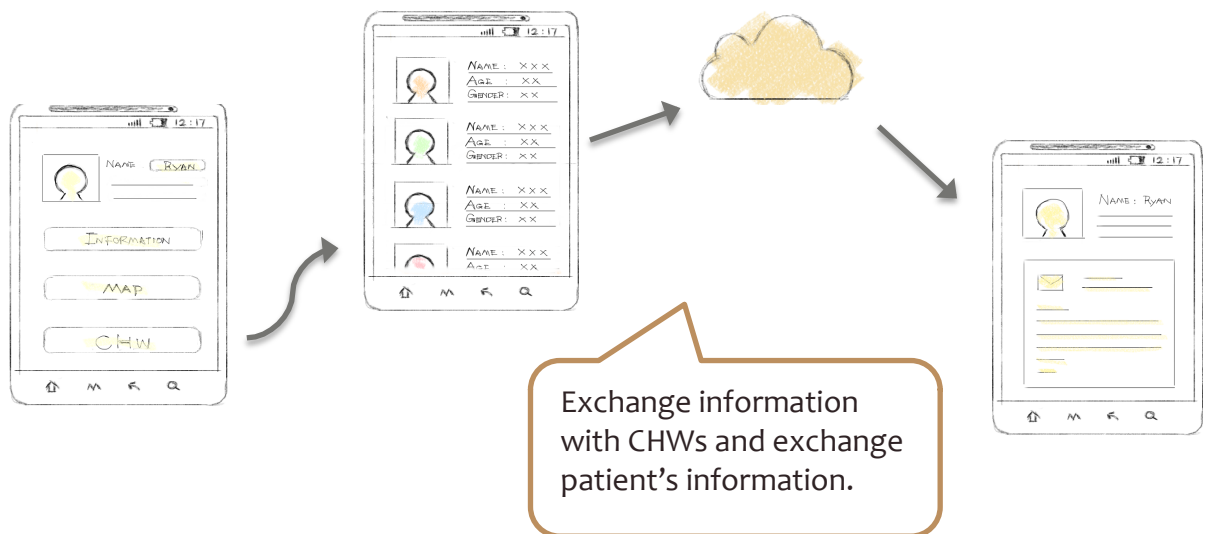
12:17

NAME Ryan

INFORMATION

MAP

CHW

12:17

NAME : XXX
AGE : XX
GENDER : XX

NAME : XXX
AGE : XX
GENDER : XX

NAME : XXX
AGE : XX
GENDER : XX

NAME : XXX
AGE : XX

12:17

NAME : Ryan

Exchange information with CHWs and exchange patient’s information.